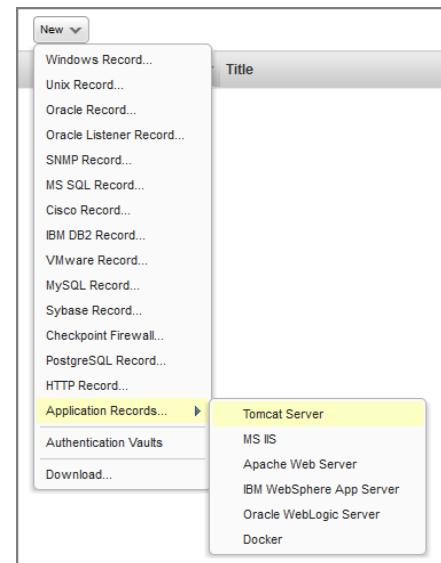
New

Title

Windows Record...
Unix Record...
Oracle Record...
Oracle Listener Record...
SNMP Record...
MS SQL Record...
Cisco Record...
IBM DB2 Record...
VMware Record...
MySQL Record...
Sybase Record...
Checkpoint Firewall...
PostgreSQL Record...
HTTP Record...
Application Records...
Authentication Vaults
Download...

Tomcat Server
MS IIS
Apache Web Server
IBM WebSphere App Server
Oracle WebLogic Server
Docker